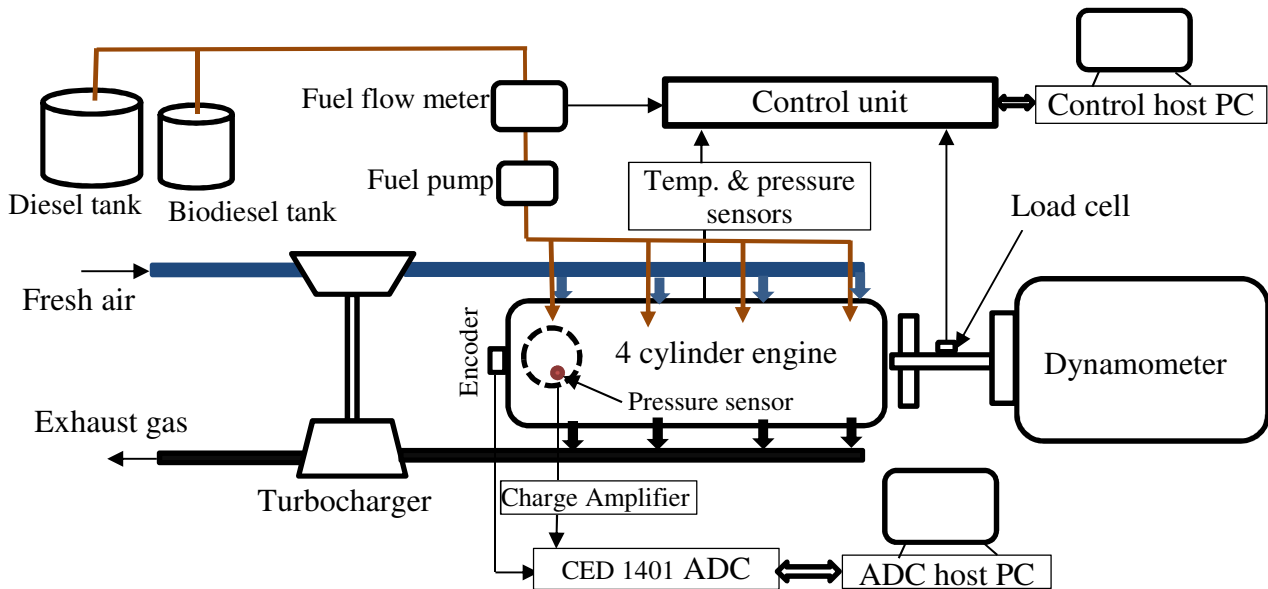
Fuel flow meter
Control unit
Control host PC
Fuel pump
Temp. & pressure sensors
Diesel tank
Biodiesel tank
Load cell
Fresh air
Encoder
4 cylinder engine
Dynamometer
Pressure sensor
Exhaust gas
Turbocharger
Charge Amplifier
CED 1401 ADC
ADC host PC